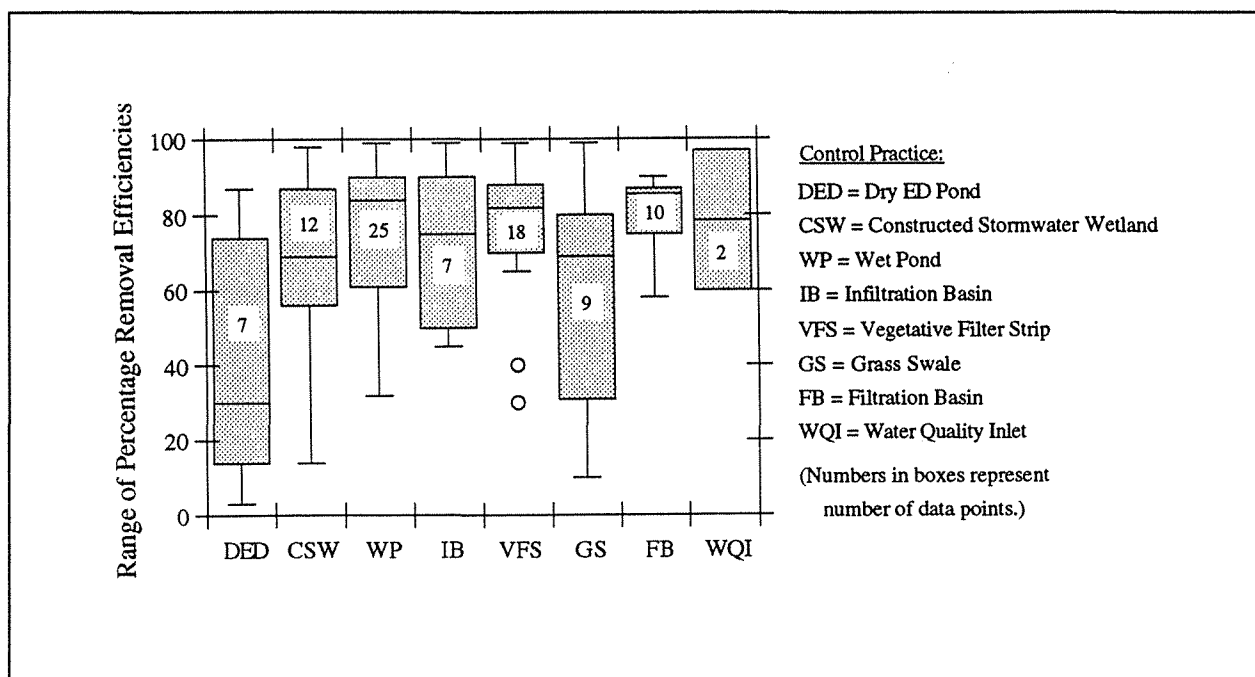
Range of Percentage Removal Efficiencies

100
80
60
40
20
0

7
12
25
7
18
9
10
2

DED CSW WP IB VFS GS FB WQI

Control Practice:
DED = Dry ED Pond
CSW = Constructed Stormwater Wetland
WP = Wet Pond
IB = Infiltration Basin
VFS = Vegetative Filter Strip
GS = Grass Swale
FB = Filtration Basin
WQI = Water Quality Inlet
(Numbers in boxes represent number of data points.)